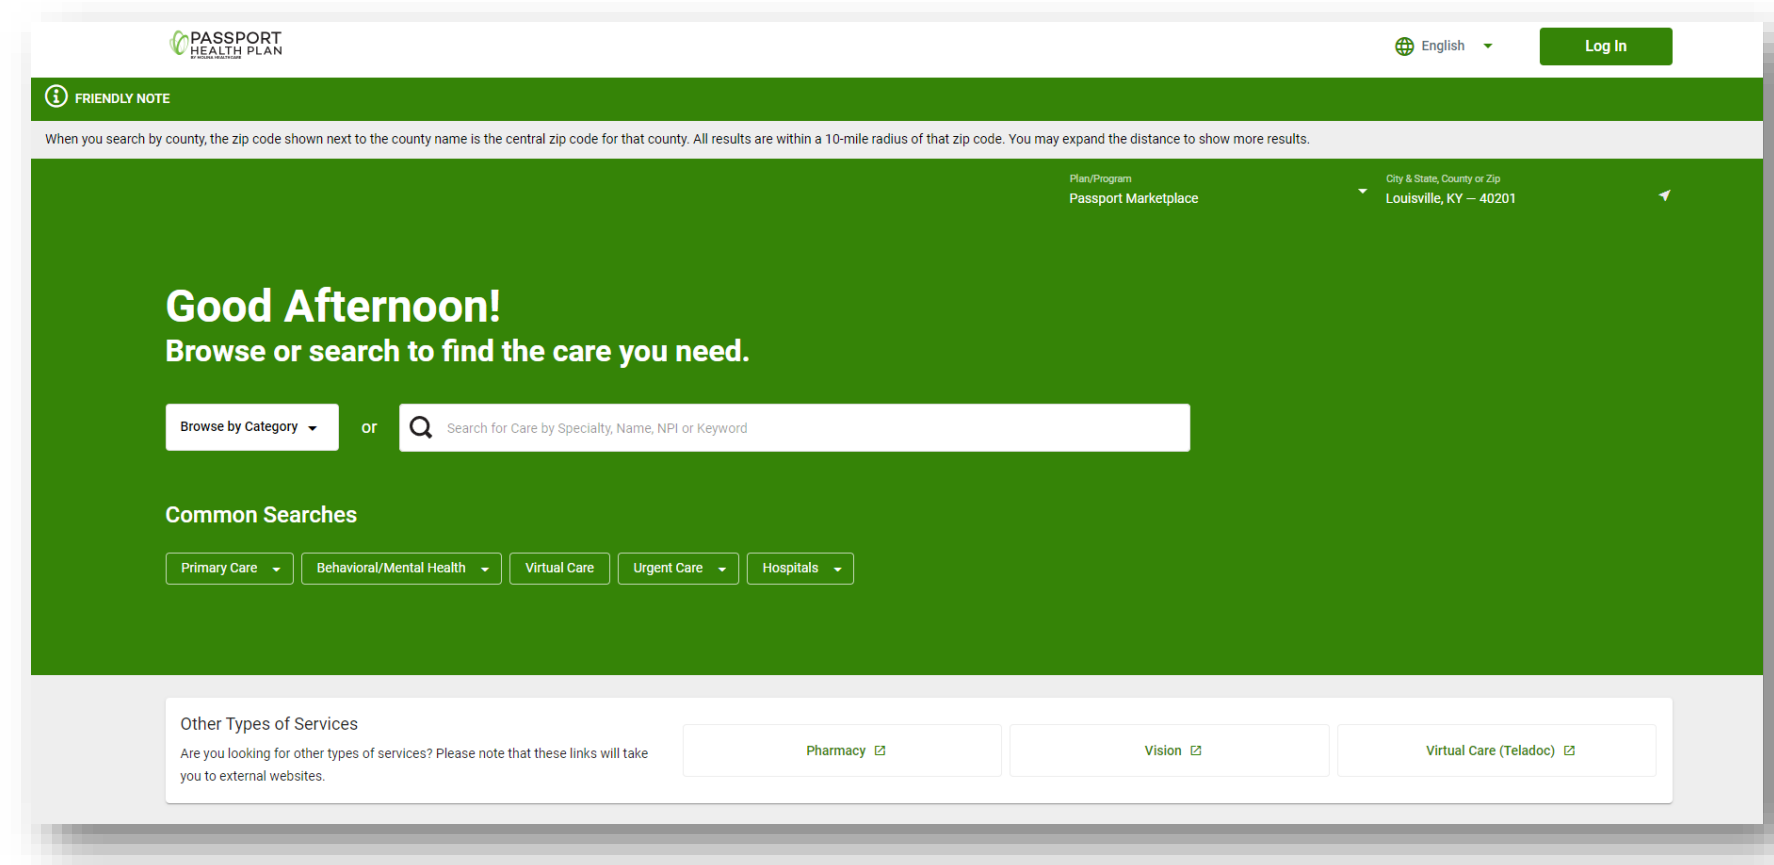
PASSPORT HEALTH PLAN

English

Log In

FRIENDLY NOTE

When you search by county, the zip code shown next to the county name is the central zip code for that county. All results are within a 10-mile radius of that zip code. You may expand the distance to show more results.

Plan/Program
Passport Marketplace

City & State, County or Zip
Louisville, KY — 40201

Good Afternoon!
Browse or search to find the care you need.

Browse by Category

or

Search for Care by Specialty, Name, NPI or Keyword

Common Searches

Primary Care
Behavioral/Mental Health
Virtual Care
Urgent Care
Hospitals

Other Types of Services

Are you looking for other types of services? Please note that these links will take you to external websites.

Pharmacy
Vision
Virtual Care (Teladoc)